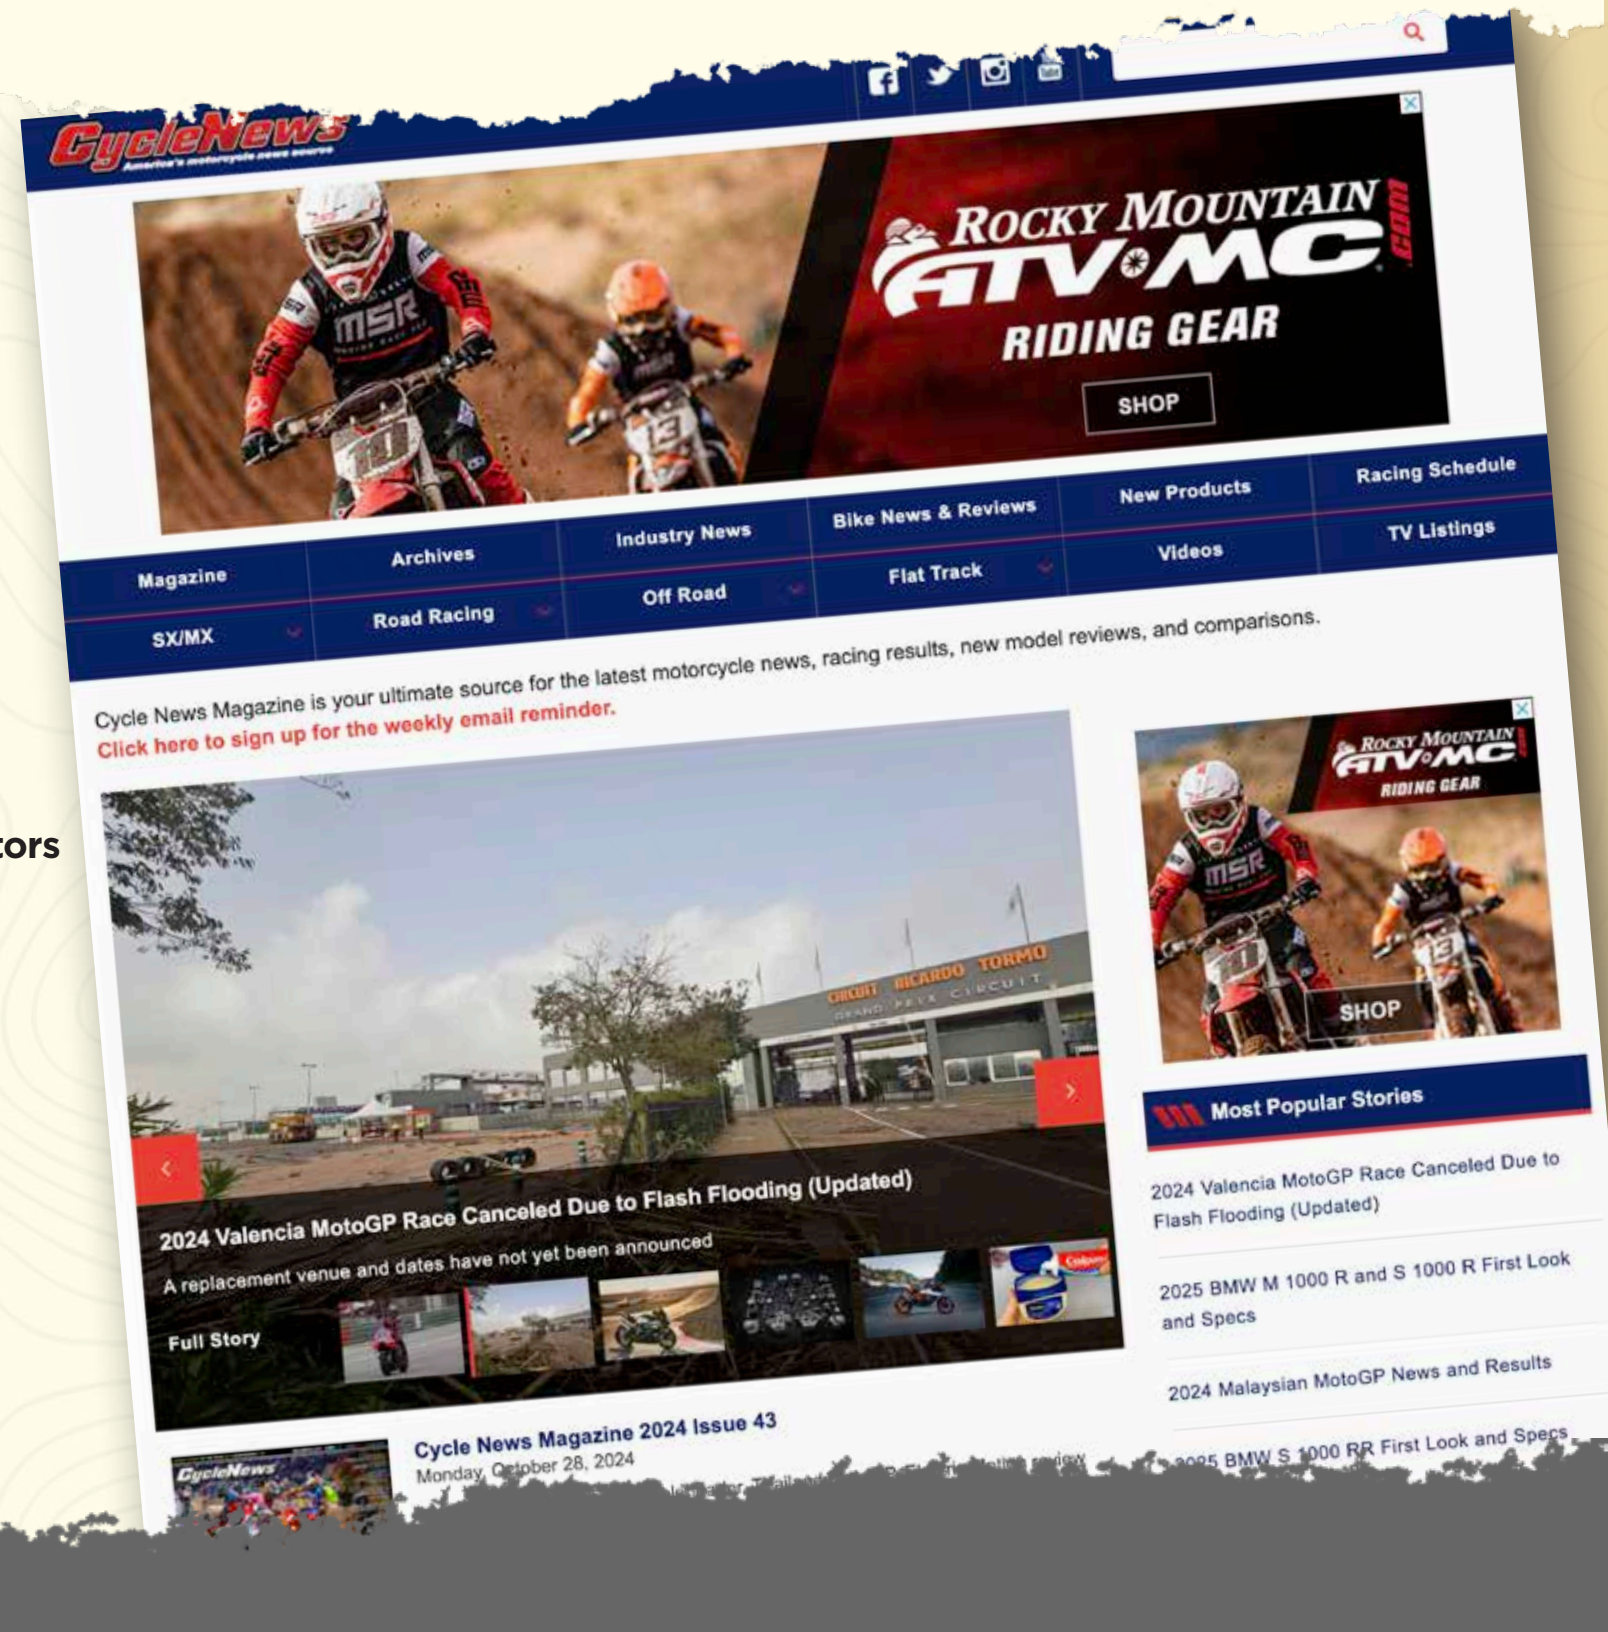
CycleNews
America's motorcycle news source

ROCKY MOUNTAIN ATV•MC .com
RIDING GEAR
SHOP

MSR

Magazine
Archives
Industry News
Bike News & Reviews
New Products
Racing Schedule
SX/MX
Road Racing
Off Road
Flat Track
Videos
TV Listings

Cycle News Magazine is your ultimate source for the latest motorcycle news, racing results, new model reviews, and comparisons.
Click here to sign up for the weekly email reminder.

CIRCUIT RICARDO TORMO
GRAND PRIX CIRCUIT

2024 Valencia MotoGP Race Canceled Due to Flash Flooding (Updated)
A replacement venue and dates have not yet been announced
Full Story

ROCKY MOUNTAIN ATV•MC
RIDING GEAR
SHOP

Most Popular Stories
2024 Valencia MotoGP Race Canceled Due to Flash Flooding (Updated)
2025 BMW M 1000 R and S 1000 R First Look and Specs
2024 Malaysian MotoGP News and Results
2025 BMW S 1000 RR First Look and Specs

Cycle News Magazine 2024 Issue 43
Monday, October 28, 2024

ors